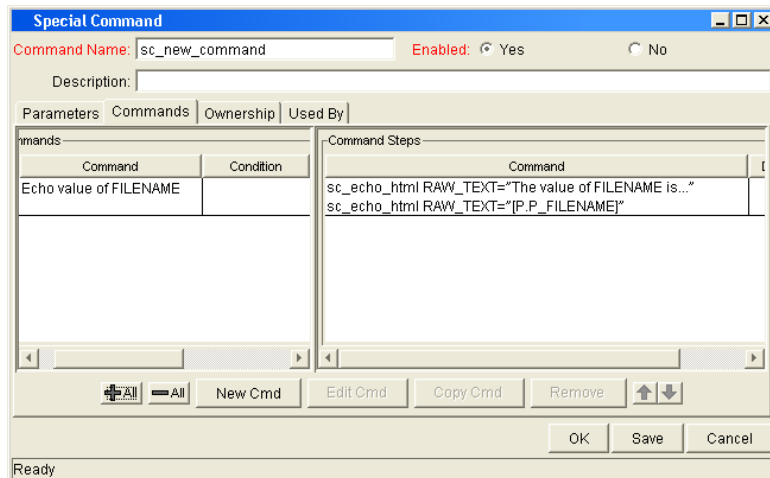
Special Command

Command Name: sc_new_command

Enabled: Yes

No

Description:

Parameters | Commands | Ownership | Used By

mmands

| Command | Condition |
|---|---|
| Echo value of FILENAME | |

Command Steps

| Command |
|---|
| sc_echo_html RAW_TEXT="The value of FILENAME is..." sc_echo_html RAW_TEXT="[P.P_FILENAME]" |

All | All | New Cmd | Edit Cmd | Copy Cmd | Remove

OK | Save | Cancel

Ready